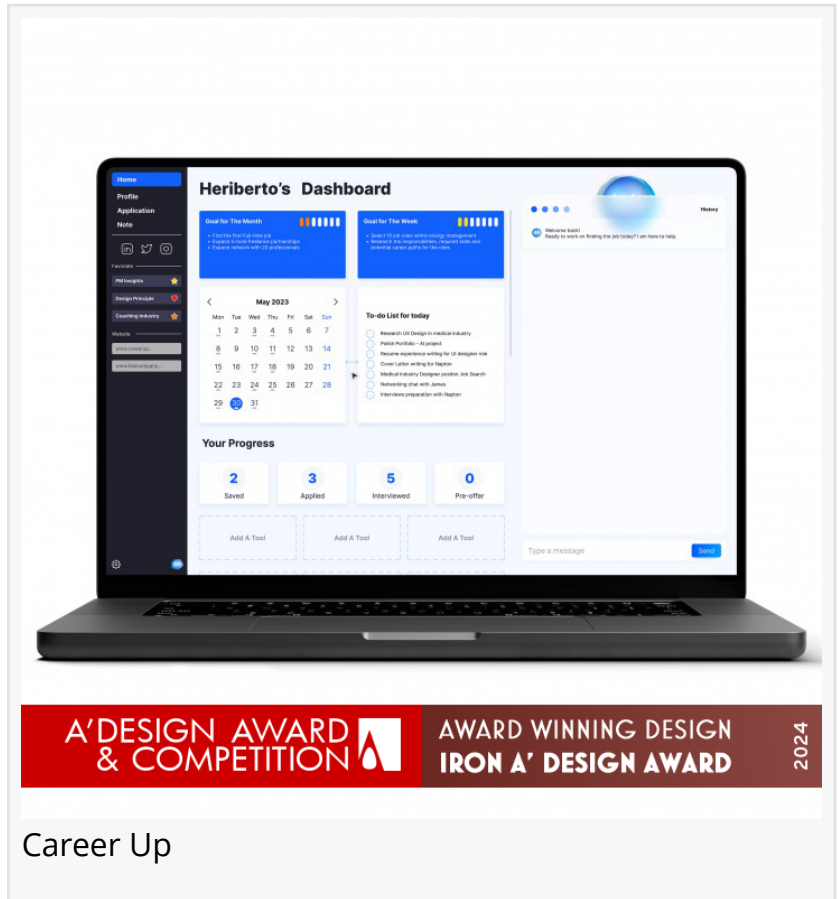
Home
Profile
Application
Note

Favorite
PM Insights
Design Principle
Coaching Industry

Website
www.company...
www.final.company...

Heriberto's Dashboard

Goal for The Month
• Find the first Full-time job
• Expand 5 more freelance partnerships
• Expand network with 20 professionals

Goal for The Week
• Select 10 job roles within energy management
• Research the responsibilities, required skills and potential career paths for the roles

May 2023
| Mon | Tue | Wed | Thu | Fri | Sat | Sun |
|---|---|---|---|---|---|---|
| 1 | 2 | 3 | 4 | 5 | 6 | 7 |
| 8 | 9 | 10 | 11 | 12 | 13 | 14 |
| 15 | 16 | 17 | 18 | 19 | 20 | 21 |
| 22 | 23 | 24 | 25 | 26 | 27 | 28 |
| 29 | 30 | 31 | | | | |

To-do List for today
Research UI Design in medical industry
Polish Portfolio – AI project
Resume experience writing for UI designer role
Cover Letter writing for Napton
Medical Industry Designer position Job Search
Networking chat with James
Interviews preparation with Napton

Your Progress
2 Saved
3 Applied
5 Interviewed
0 Pre-offer

Add A Tool
Add A Tool
Add A Tool

History
Welcome back!
Ready to work on finding the job today? I am here to help.

Type a message
Send

A'DESIGN AWARD & COMPETITION
AWARD WINNING DESIGN
IRON A' DESIGN AWARD
2024

Career Up